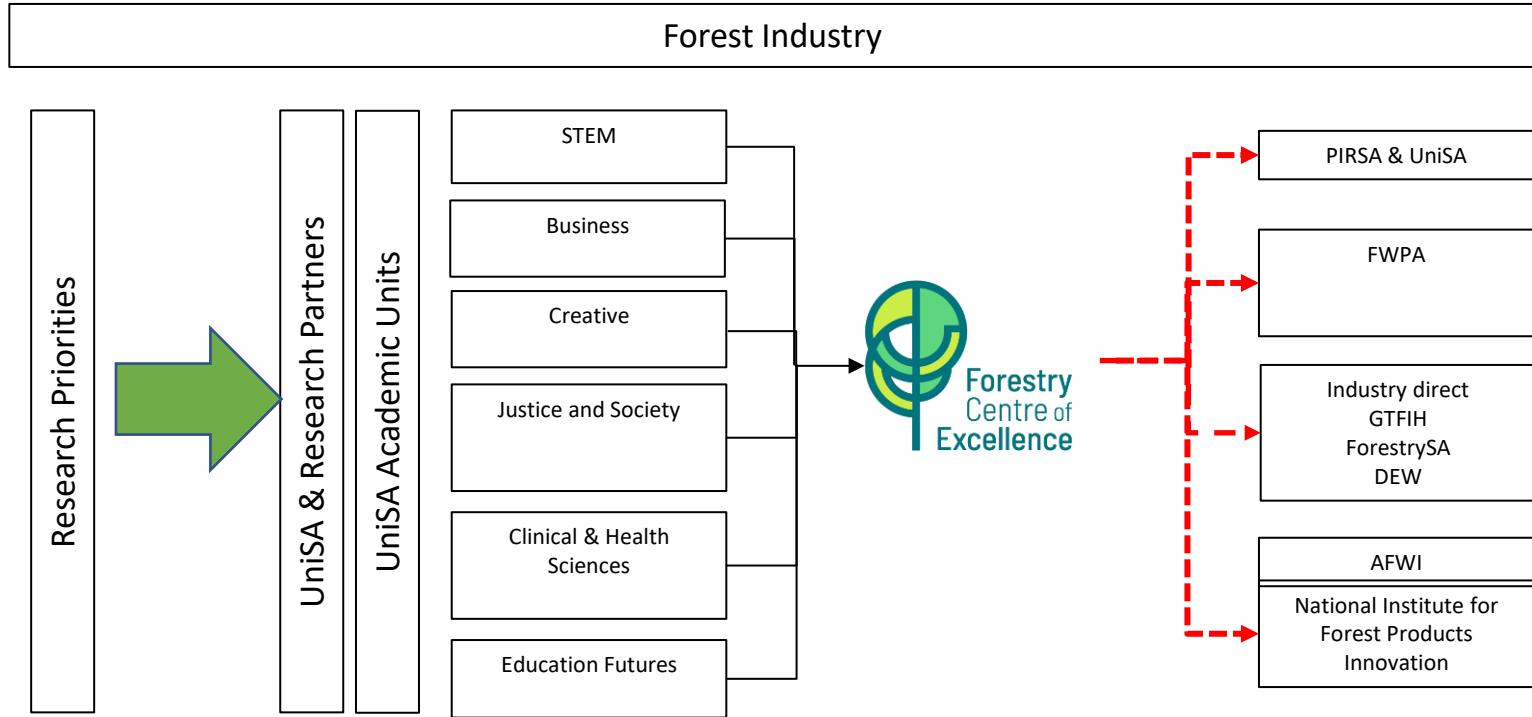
Forest Industry

Research Priorities

UniSA & Research Partners

UniSA Academic Units

STEM

Business

Creative

Justice and Society

Clinical & Health Sciences

Education Futures

Forestry Centre of Excellence

PIRSA & UniSA

FWPA

Industry direct
GTFIH
ForestrySA
DEW

AFWI

National Institute for Forest Products Innovation